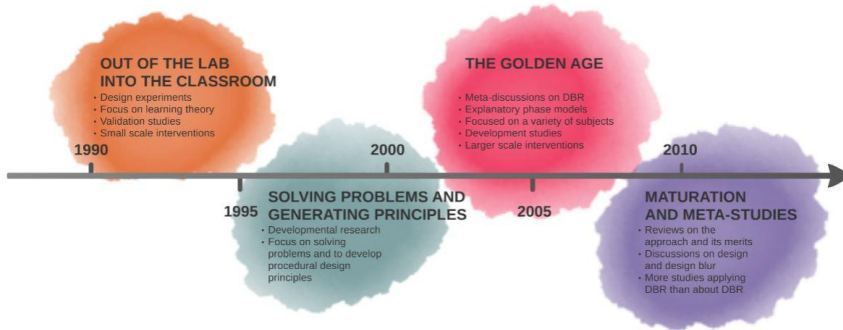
OUT OF THE LAB INTO THE CLASSROOM

- Design experiments
- Focus on learning theory
- Validation studies
- Small scale interventions

1990

SOLVING PROBLEMS AND GENERATING PRINCIPLES

- Developmental research
- Focus on solving problems and to develop procedural design principles

1995

2000

THE GOLDEN AGE

- Meta-discussions on DBR
- Explanatory phase models
- Focused on a variety of subjects
- Development studies
- Larger scale interventions

2005

2010

MATURATION AND META-STUDIES

- Reviews on the approach and its merits
- Discussions on design and design blur
- More studies applying DBR than about DBR